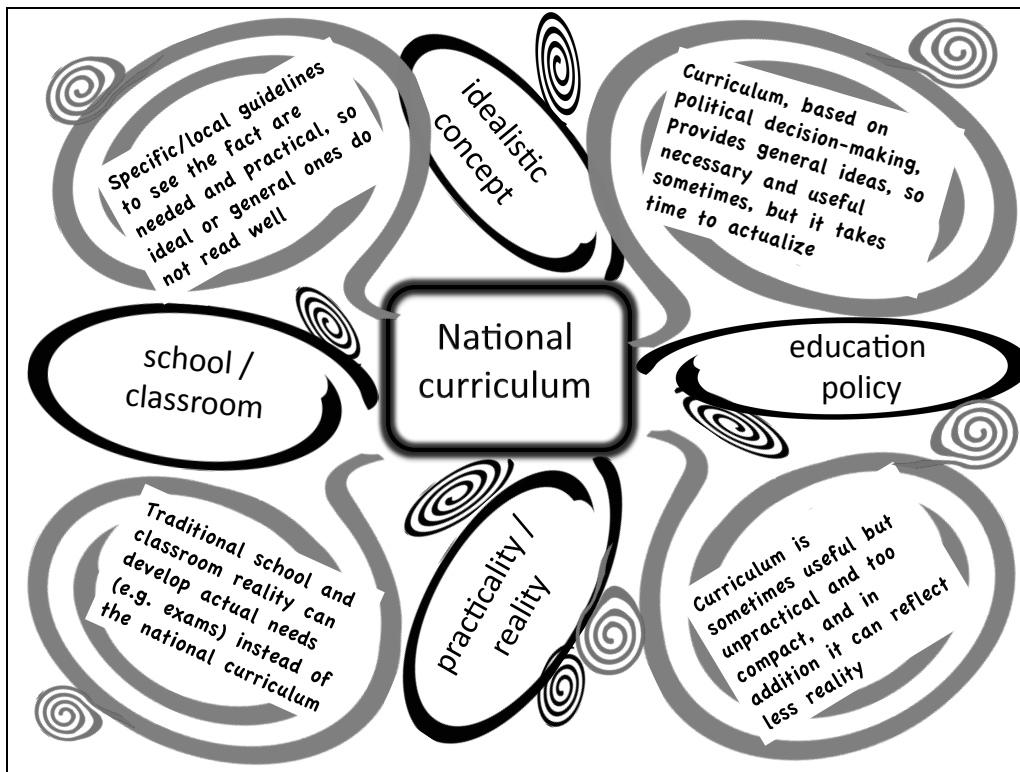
Specific/local guidelines to see the fact are needed and practical, so ideal or general ones do not read well

idealistic concept

Curriculum, based on political decision-making, provides general ideas, so necessary and useful sometimes, but it takes time to actualize

school / classroom

National curriculum

education policy

Traditional school and classroom reality can develop actual needs (e.g. exams) instead of the national curriculum

practicality / reality

Curriculum is sometimes useful but unpractical and too compact, and in addition it can reflect less reality